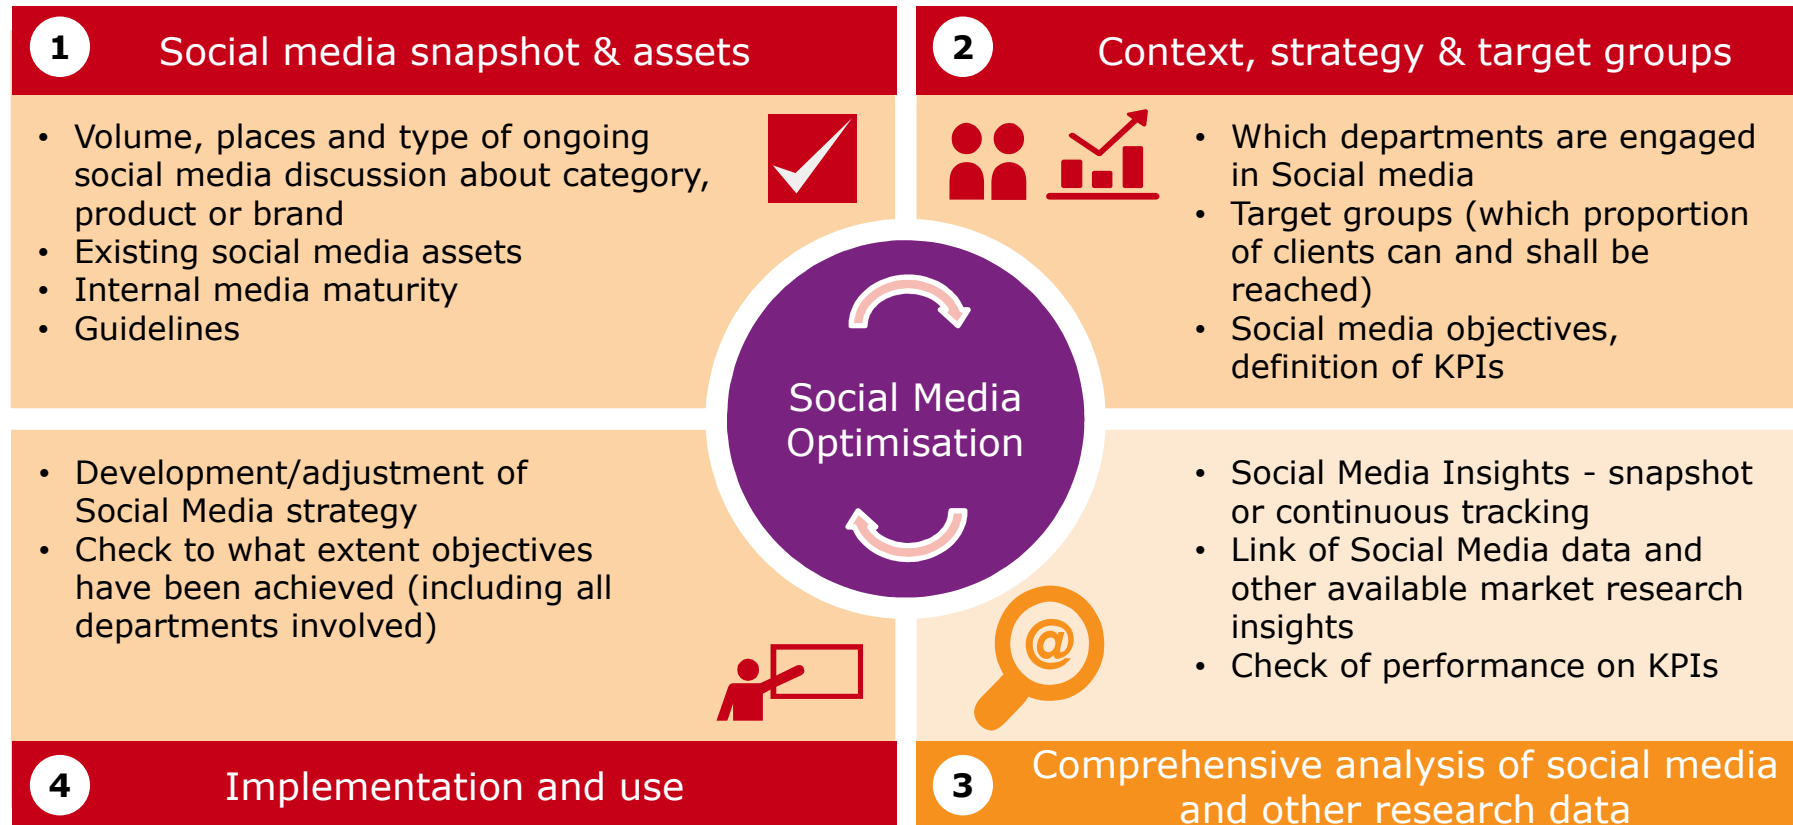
1 Social media snapshot & assets

- Volume, places and type of ongoing social media discussion about category, product or brand
- Existing social media assets
- Internal media maturity
- Guidelines

2 Context, strategy & target groups

- Which departments are engaged in Social media
- Target groups (which proportion of clients can and shall be reached)
- Social media objectives, definition of KPIs

Social Media Optimisation

- Development/adjustment of Social Media strategy
- Check to what extent objectives have been achieved (including all departments involved)

- Social Media Insights - snapshot or continuous tracking
- Link of Social Media data and other available market research insights
- Check of performance on KPIs

@

4 Implementation and use

3 Comprehensive analysis of social media and other research data